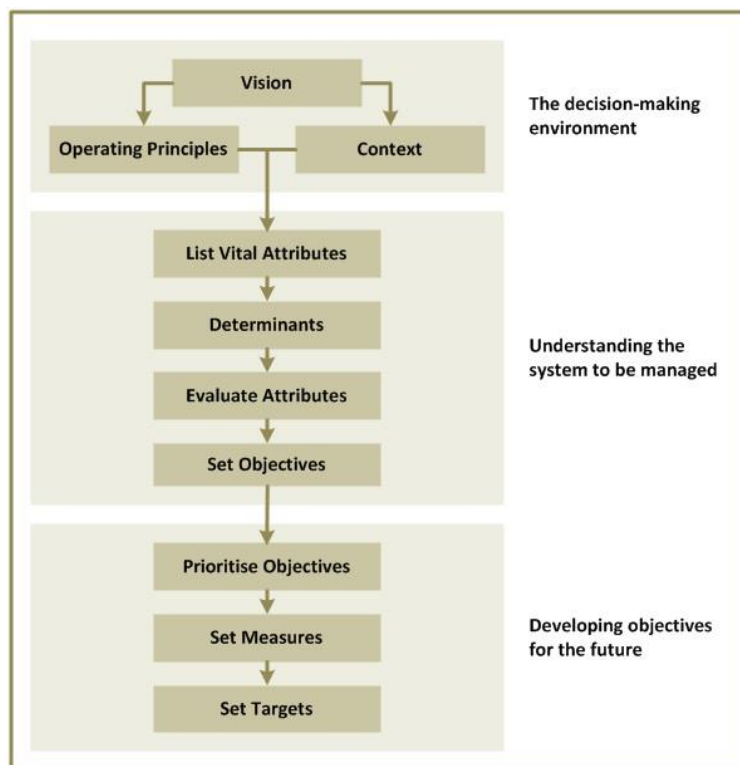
Vision

Operating Principles

Context

The decision-making environment

List Vital Attributes

Determinants

Evaluate Attributes

Set Objectives

Understanding the system to be managed

Prioritise Objectives

Set Measures

Set Targets

Developing objectives for the future